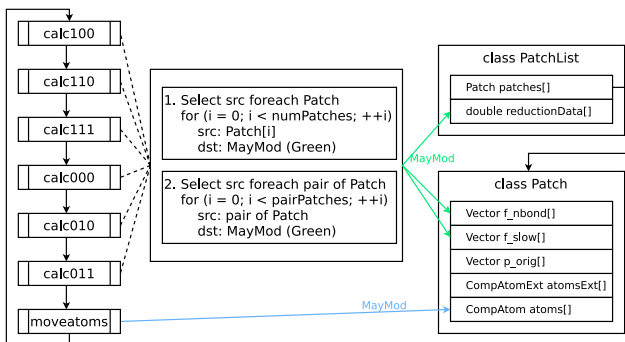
calc100

calc110

calc111

calc000

calc010

calc011

moveatoms

1. Select src foreach Patch
for (i = 0; i < numPatches; ++i)
src: Patch[i]
dst: MayMod (Green)

2. Select src foreach pair of Patch
for (i = 0; i < pairPatches; ++i)
src: pair of Patch
dst: MayMod (Green)

MayMod

MayMod

class PatchList

Patch patches[]

double reductionData[]

class Patch

Vector f_nbond[]

Vector f_slow[]

Vector p_orig[]

CompAtomExt atomsExt[]

CompAtom atoms[]